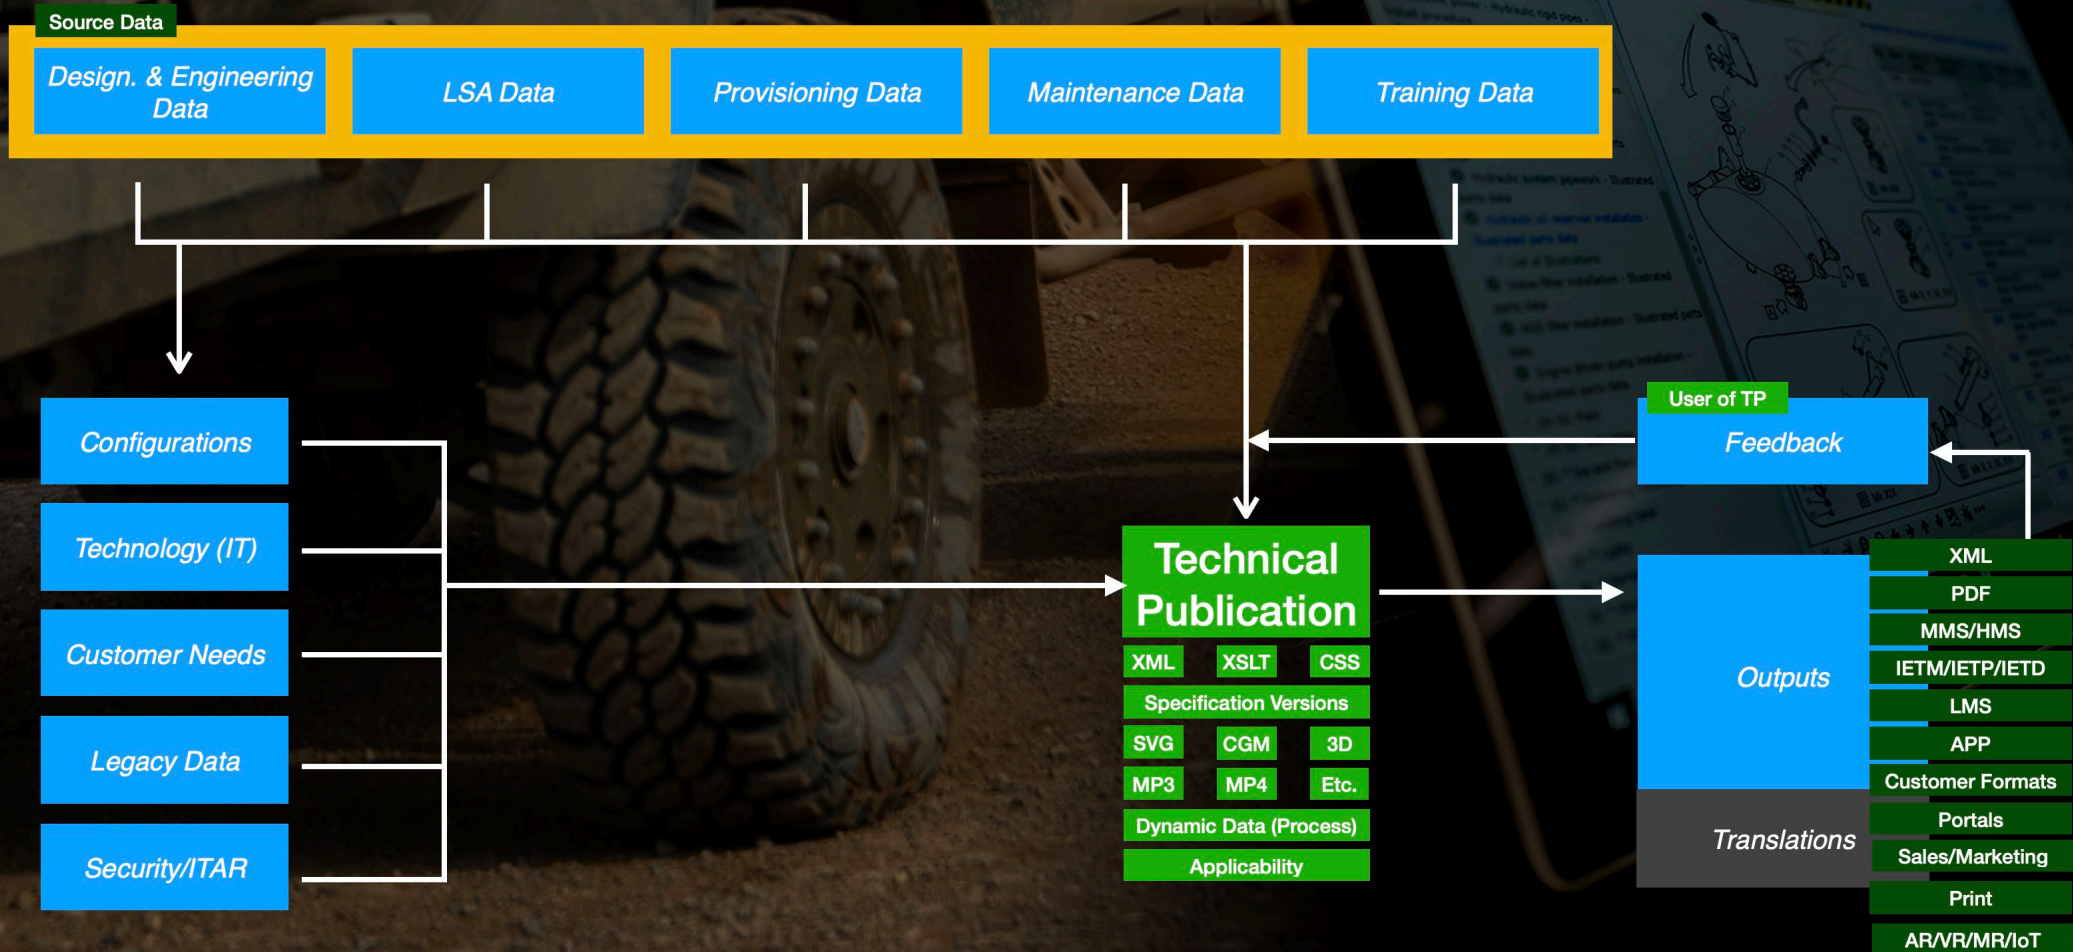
Source Data

Design. & Engineering Data

LSA Data

Provisioning Data

Maintenance Data

Training Data

Configurations

Technology (IT)

Customer Needs

Legacy Data

Security/ITAR

Technical Publication

| XML | XSLT | CSS |
|---|---|---|
| Specification Versions | | |
| SVG | CGM | 3D |
| MP3 | MP4 | Etc. |
| Dynamic Data (Process) | | |
| Applicability | | |

User of TP

Feedback

Outputs

Translations

XML
PDF
MMS/HMS
IETM/IETP/IETD
LMS
APP
Customer Formats
Portals
Sales/Marketing
Print
AR/VR/MR/IoT